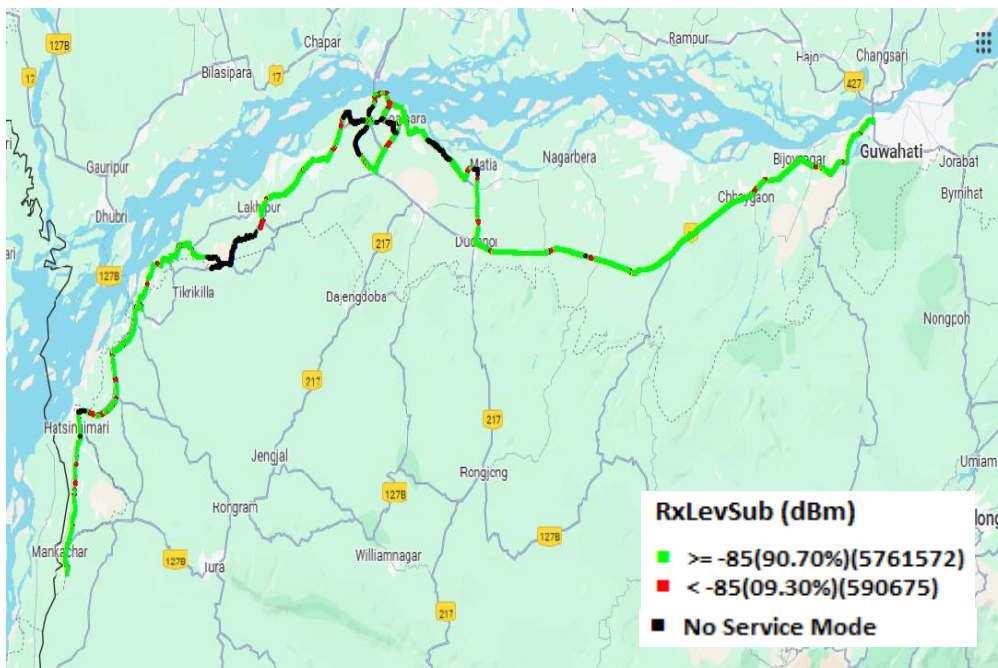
127B
17
Chapar
Bilasipara
17
Rampur
Hajo
Changsari
427
Gauripur
Dhubri
Goalpara
Matia
Nagarbera
Bijoynagar
Guwahati
Jorabat
Byrnihat
Chhaygaon
Lakhipur
217
Dudhnoi
127B
Tikrikilla
Dainadubi
Nongpoh
217
Hatsingimari
217
Jengjal
Rongjeng
Umiam
127B
Rongram
127B
Mankachar
127B
Williamnagar
Tura
217
RxLevSub (dBm)
>= -85(90.70%)(5761572)
< -85(09.30%)(590675)
No Service Mode